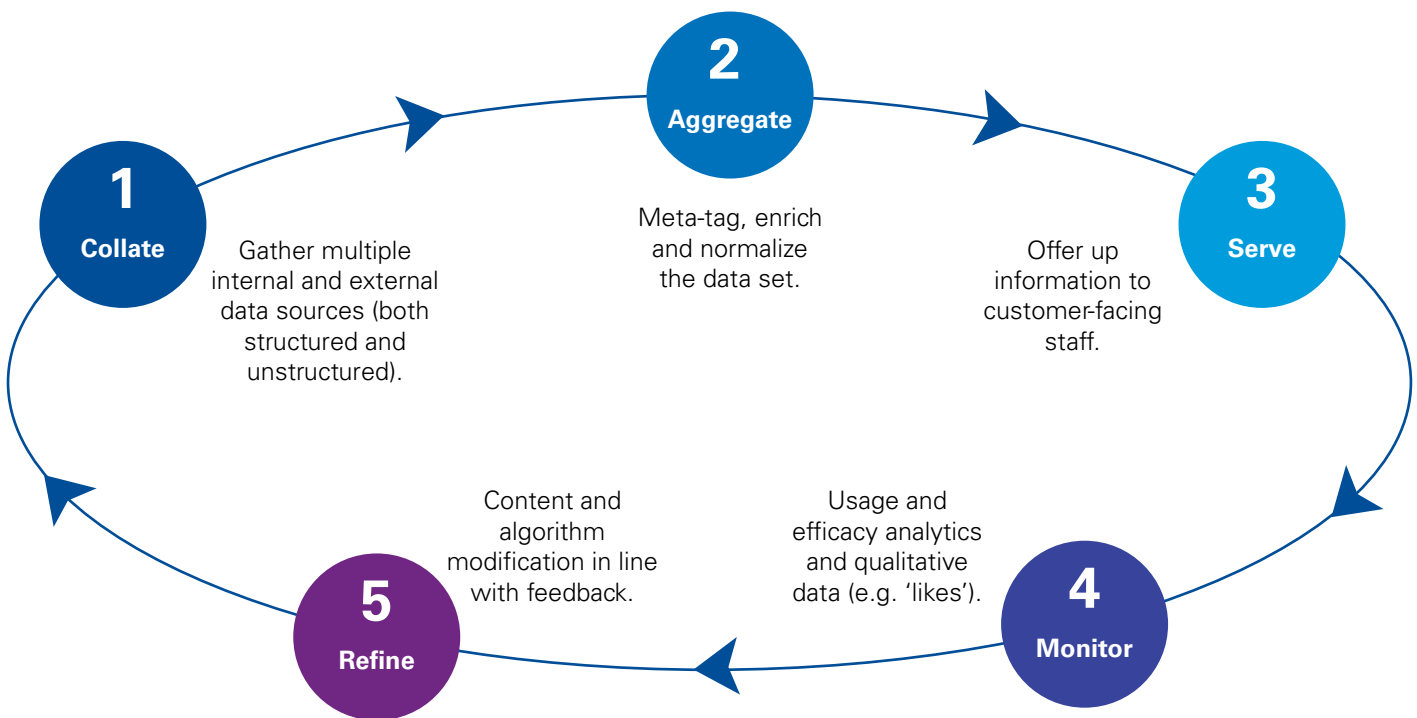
1
Collate

Gather multiple internal and external data sources (both structured and unstructured).

2
Aggregate

Meta-tag, enrich and normalize the data set.

3
Serve

Offer up information to customer-facing staff.

4
Monitor

Usage and efficacy analytics and qualitative data (e.g. 'likes').

5
Refine

Content and algorithm modification in line with feedback.